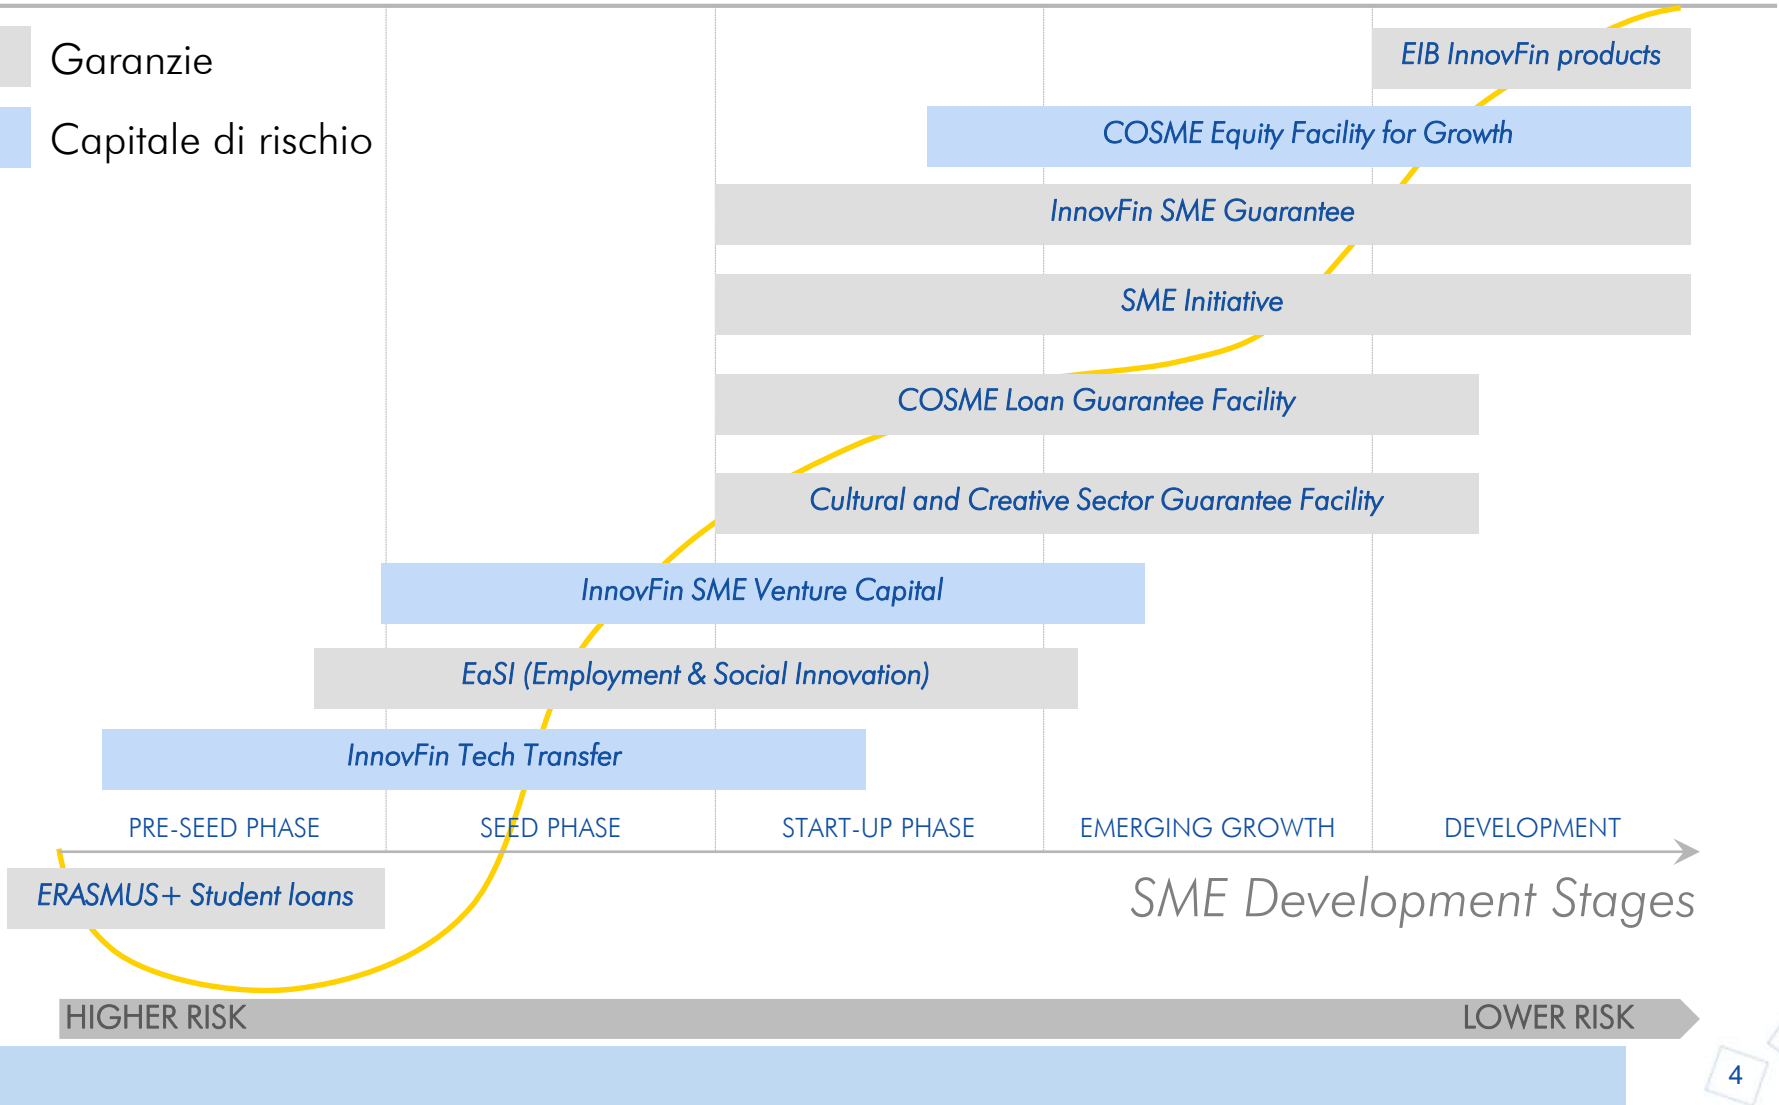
Garanzie

Capitale di rischio

EIB InnovFin products

COSME Equity Facility for Growth

InnovFin SME Guarantee

SME Initiative

COSME Loan Guarantee Facility

Cultural and Creative Sector Guarantee Facility

InnovFin SME Venture Capital

EaSI (Employment & Social Innovation)

InnovFin Tech Transfer

PRE-SEED PHASE

SEED PHASE

START-UP PHASE

EMERGING GROWTH

DEVELOPMENT

ERASMUS+ Student loans

SME Development Stages

HIGHER RISK

LOWER RISK

4